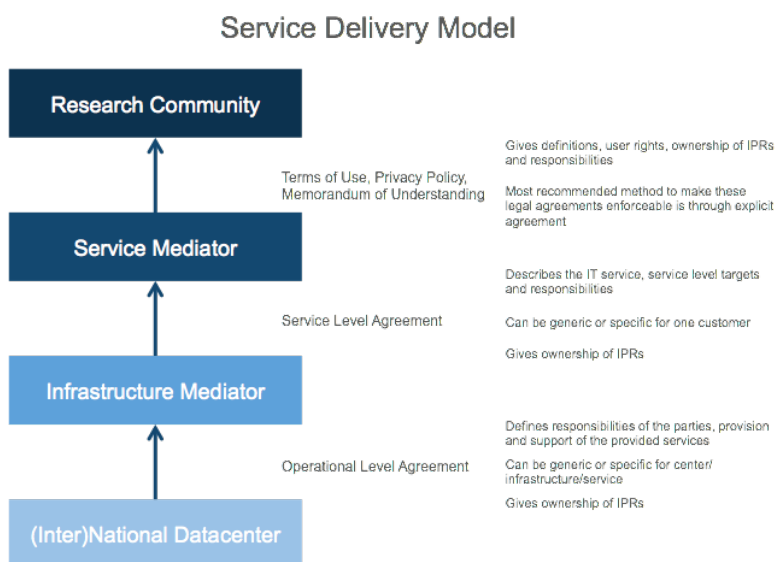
Service Delivery Model

Research Community

Terms of Use, Privacy Policy, Memorandum of Understanding

Gives definitions, user rights, ownership of IPRs and responsibilities

Most recommended method to make these legal agreements enforceable is through explicit agreement

Service Mediator

Service Level Agreement

Describes the IT service, service level targets and responsibilities

Can be generic or specific for one customer

Gives ownership of IPRs

Infrastructure Mediator

Operational Level Agreement

Defines responsibilities of the parties, provision and support of the provided services

Can be generic or specific for center/ infrastructure/service

Gives ownership of IPRs

(Inter)National Datacenter